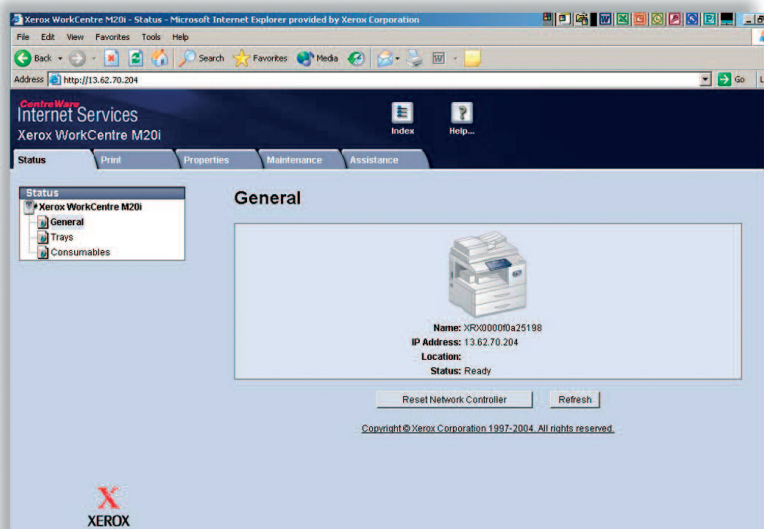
Xerox WorkCentre M20i - Status - Microsoft Internet Explorer provided by Xerox Corporation

File Edit View Favorites Tools Help

Back Search Favorites Media

Address http://13.62.70.204

Go

CentreWare
Internet Services
Xerox WorkCentre M20i

Index Help...

Status Print Properties Maintenance Assistance

Status
Xerox WorkCentre M20i
General
Trays
Consumables

General

Name: XRX0000f0a25198
IP Address: 13.62.70.204
Location:
Status: Ready

Reset Network Controller Refresh

Copyright © Xerox Corporation 1997-2004. All rights reserved.

XEROX